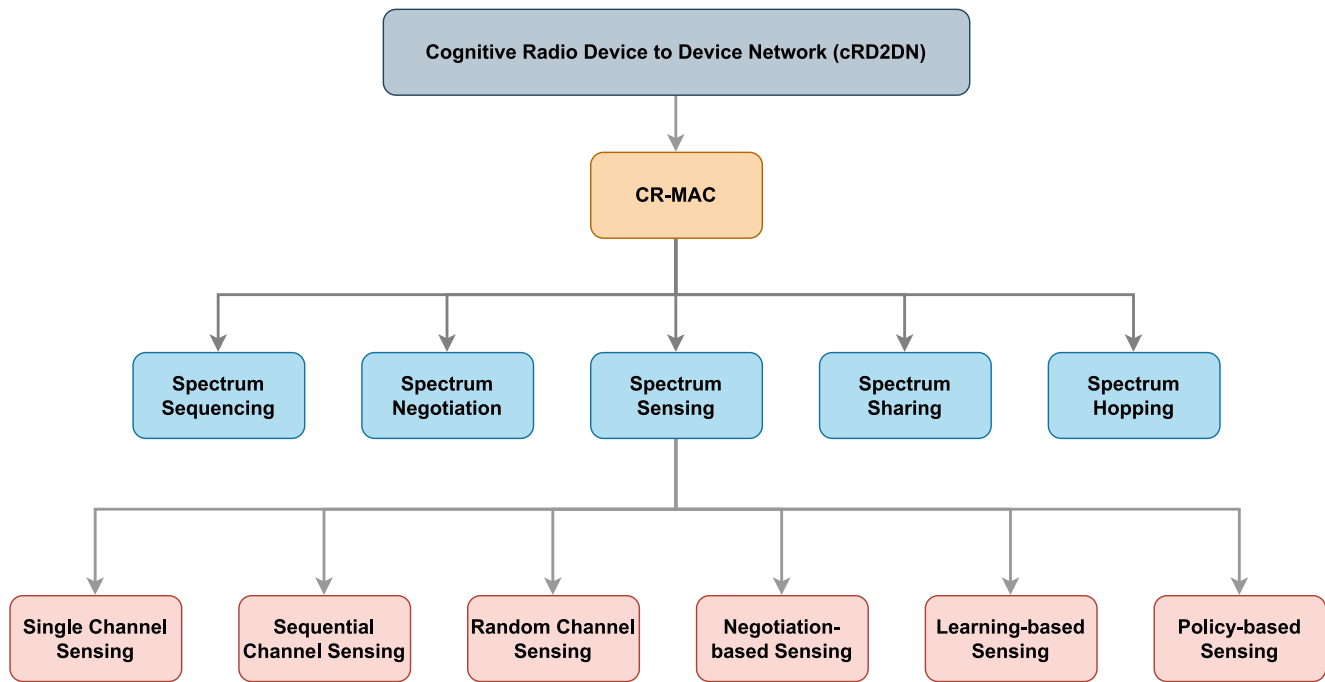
Cognitive Radio Device to Device Network (cRD2DN)

CR-MAC

Spectrum Sequencing

Spectrum Negotiation

Spectrum Sensing

Spectrum Sharing

Spectrum Hopping

Single Channel Sensing

Sequential Channel Sensing

Random Channel Sensing

Negotiation-based Sensing

Learning-based Sensing

Policy-based Sensing